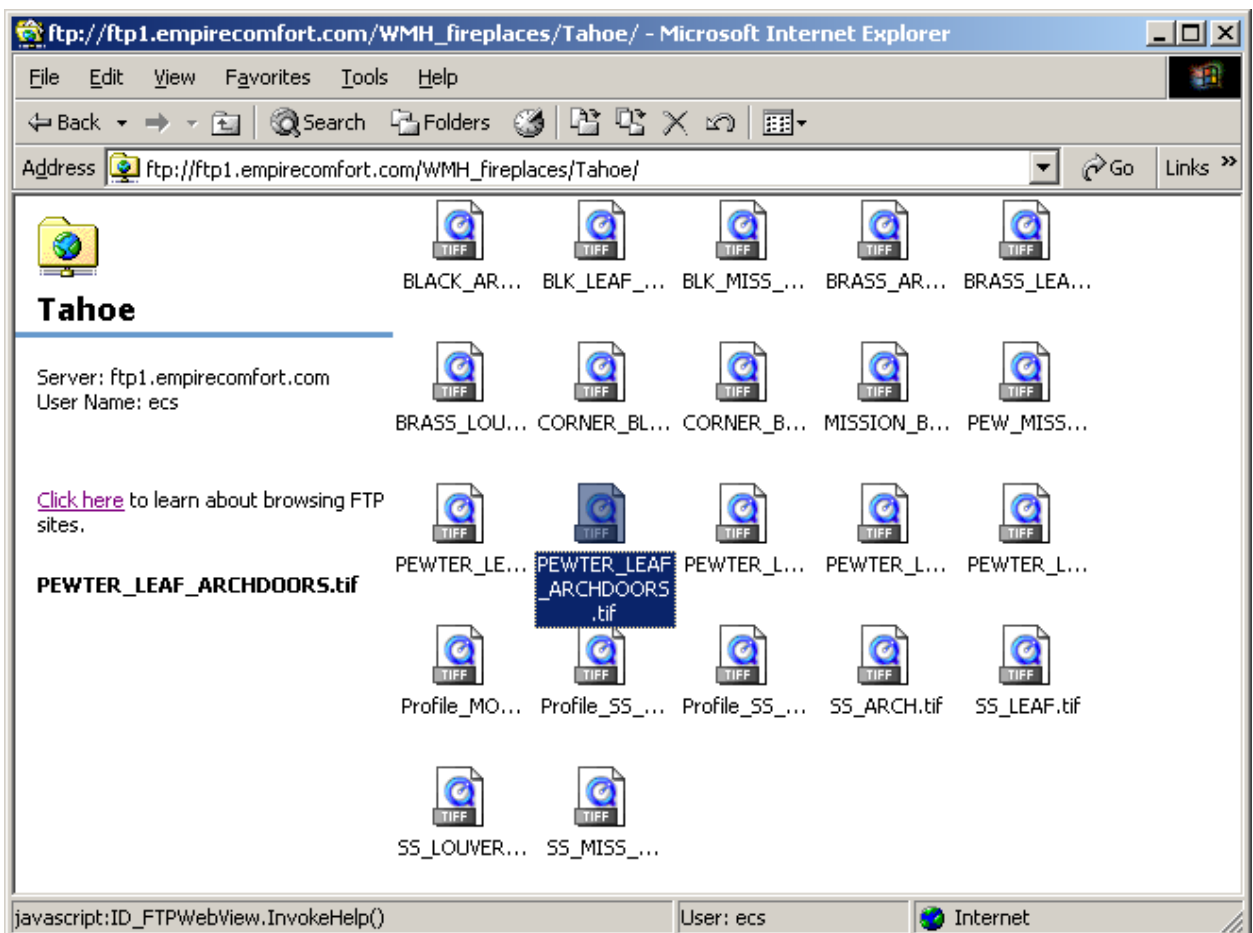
ftp://ftp1.empirecomfort.com/WMH_fireplaces/Tahoe/ - Microsoft Internet Explorer

File Edit View Favorites Tools Help

Back Search Folders

Address ftp://ftp1.empirecomfort.com/WMH_fireplaces/Tahoe/ Go Links »

Tahoe

Server: ftp1.empirecomfort.com
User Name: ecs

Click here to learn about browsing FTP sites.

PEWTER_LEAF_ARCHDOORS.tif

TIFF BLACK_AR...
TIFF BLK_LEAF_...
TIFF BLK_MISS_...
TIFF BRASS_AR...
TIFF BRASS_LEA...
TIFF BRASS_LOU...
TIFF CORNER_BL...
TIFF CORNER_B...
TIFF MISSION_B...
TIFF PEW_MISS...
TIFF PEWTER_LE...
TIFF PEWTER_LEAF_ARCHDOORS.tif
TIFF PEWTER_L...
TIFF PEWTER_L...
TIFF PEWTER_L...
TIFF Profile_MO...
TIFF Profile_SS_...
TIFF Profile_SS_...
TIFF SS_ARCH.tif
TIFF SS_LEAF.tif
TIFF SS_LOUVER...
TIFF SS_MISS_...

javascript:ID_FTPWebView.InvokeHelp() User: ecs Internet